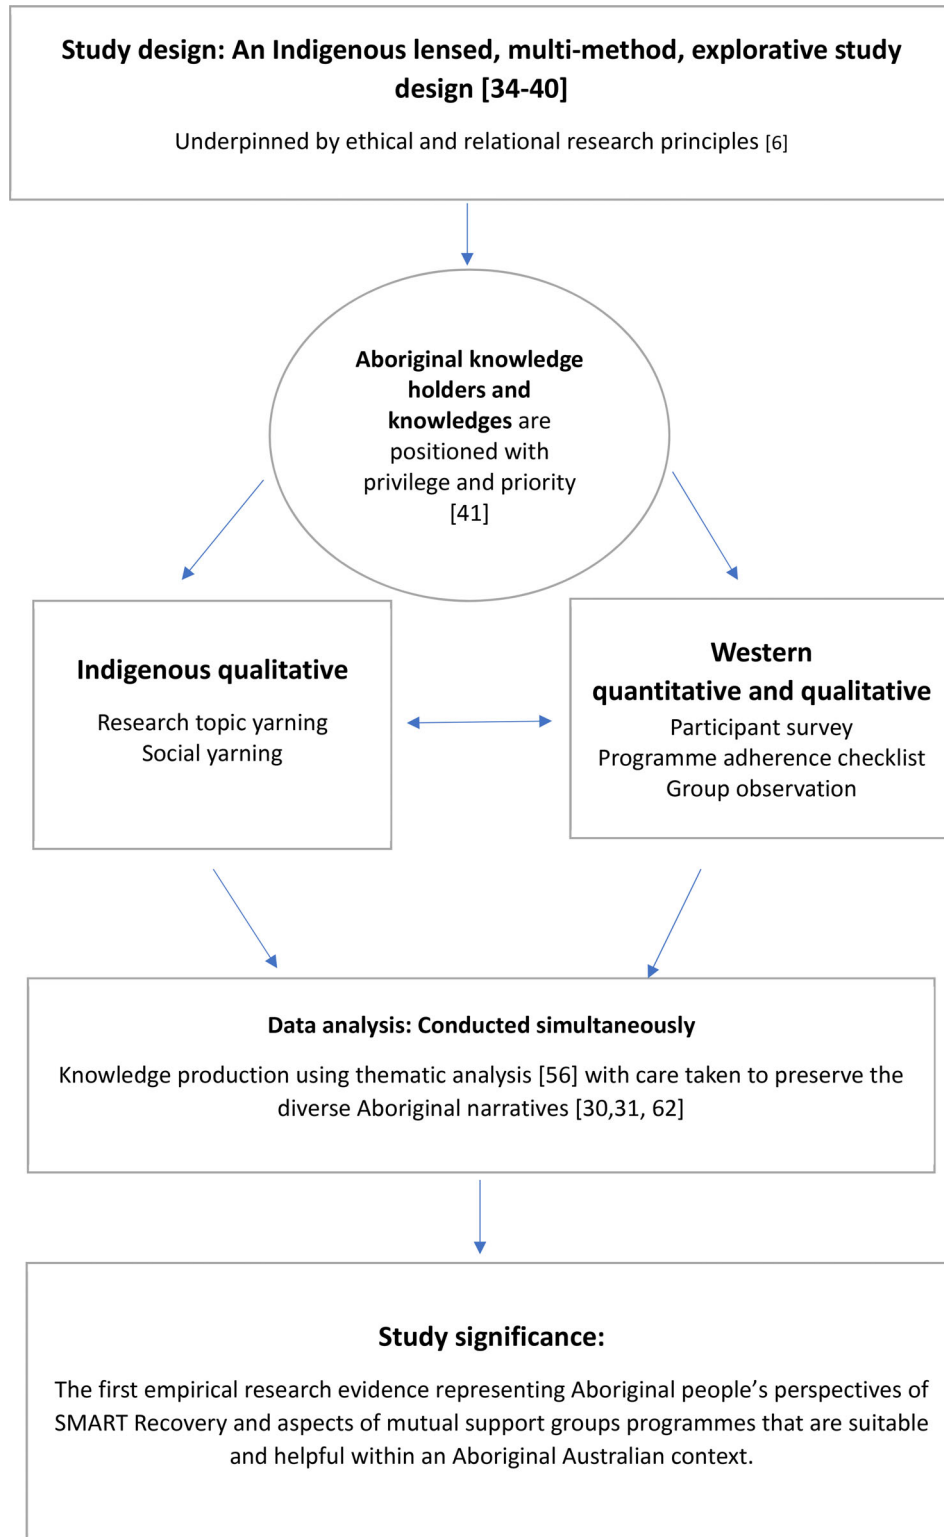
Study design: An Indigenous lensed, multi-method, explorative study design [34-40]

Underpinned by ethical and relational research principles [6]

Aboriginal knowledge holders and knowledges are positioned with privilege and priority [41]

Indigenous qualitative

Research topic yarning
Social yarning

Western quantitative and qualitative

Participant survey
Programme adherence checklist
Group observation

Data analysis: Conducted simultaneously

Knowledge production using thematic analysis [56] with care taken to preserve the diverse Aboriginal narratives [30,31, 62]

Study significance:

The first empirical research evidence representing Aboriginal people's perspectives of SMART Recovery and aspects of mutual support groups programmes that are suitable and helpful within an Aboriginal Australian context.